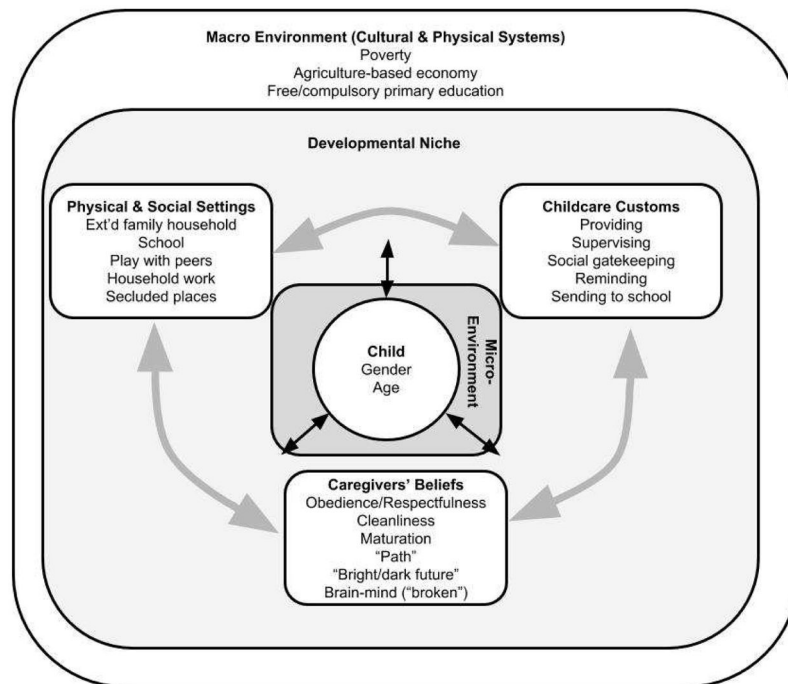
Macro Environment (Cultural & Physical Systems)
Poverty
Agriculture-based economy
Free/compulsory primary education

Developmental Niche

Physical & Social Settings
Ext'd family household
School
Play with peers
Household work
Secluded places

Childcare Customs
Providing
Supervising
Social gatekeeping
Reminding
Sending to school

Child
Gender
Age

Micro-Environment

Caregivers' Beliefs
Obedience/Respectfulness
Cleanliness
Maturation
"Path"
"Bright/dark future"
Brain-mind ("broken")